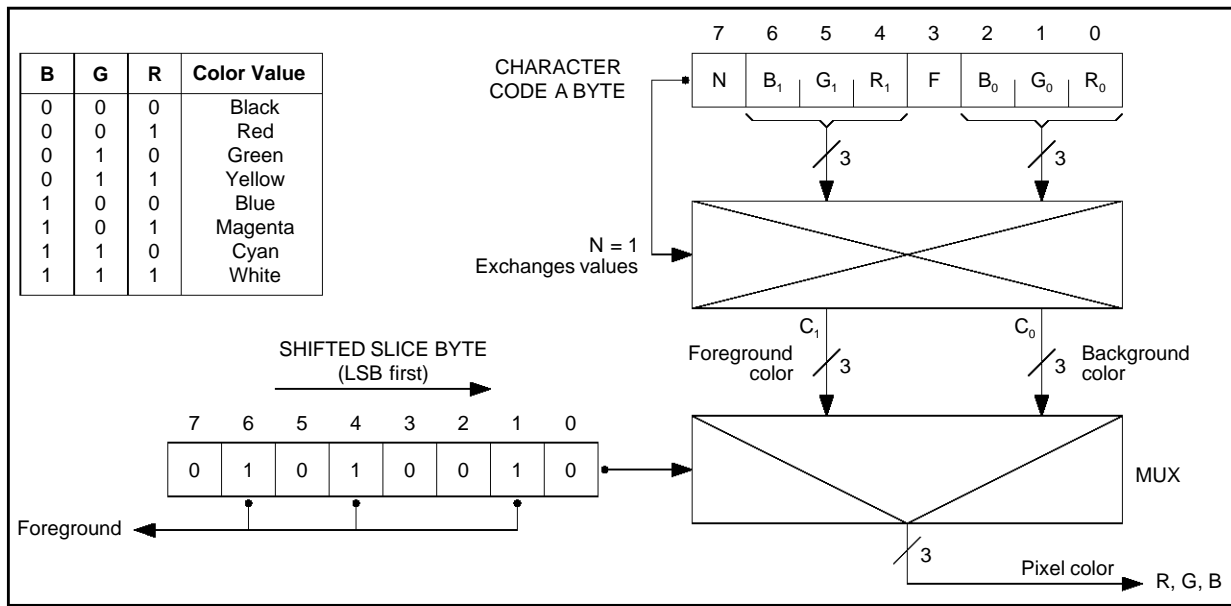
| B | G | R | Color Value |
|---|---|---|---|
| 0 | 0 | 0 | Black |
| 0 | 0 | 1 | Red |
| 0 | 1 | 0 | Green |
| 0 | 1 | 1 | Yellow |
| 1 | 0 | 0 | Blue |
| 1 | 0 | 1 | Magenta |
| 1 | 1 | 0 | Cyan |
| 1 | 1 | 1 | White |

CHARACTER CODE A BYTE

| 7 | 6 | 5 | 4 | 3 | 2 | 1 | 0 |
|---|---|---|---|---|---|---|---|
| N | $B_1$ | $G_1$ | $R_1$ | F | $B_0$ | $G_0$ | $R_0$ |

3

3

N = 1
Exchanges values

$C_1$

$C_0$

Foreground color

3

3

Background color

SHIFTED SLICE BYTE
(LSB first)

| 7 | 6 | 5 | 4 | 3 | 2 | 1 | 0 |
|---|---|---|---|---|---|---|---|
| 0 | 1 | 0 | 1 | 0 | 0 | 1 | 0 |

MUX

Foreground

3

Pixel color

R, G, B